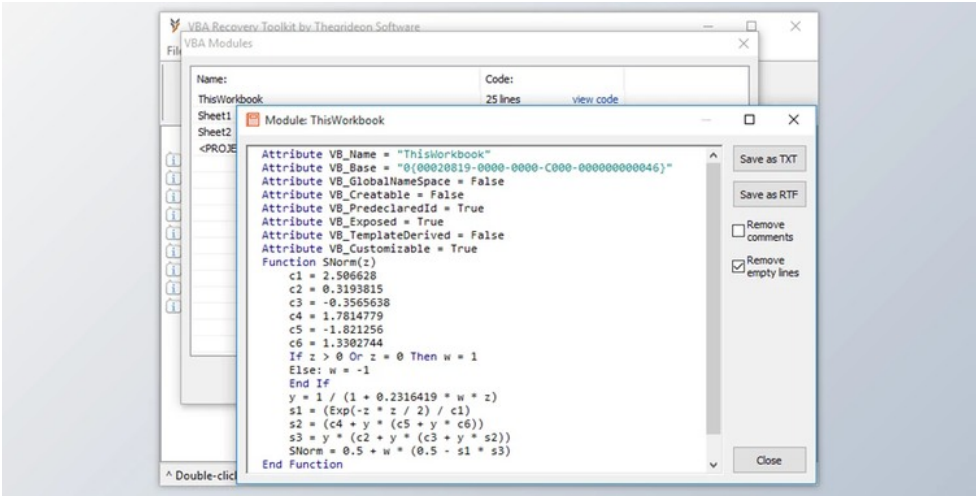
VBA Recovery Toolkit by Thegrideon Software

Fil

VBA Modules

Name:
ThisWorkbook
Sheet1
Sheet2
<PROJE

Code:
25 lines
view code

Module: ThisWorkbook

Attribute VB_Name = "ThisWorkbook"
Attribute VB_Base = "0{00020819-0000-0000-C000-000000000046}"
Attribute VB_GlobalNameSpace = False
Attribute VB_Creatable = False
Attribute VB_PredeclaredId = True
Attribute VB_Exposed = True
Attribute VB_TemplateDerived = False
Attribute VB_Customizable = True
Function SNorm(z)
c1 = 2.506628
c2 = 0.3193815
c3 = -0.3565638
c4 = 1.7814779
c5 = -1.821256
c6 = 1.3302744
If z > 0 Or z = 0 Then w = 1
Else: w = -1
End If
y = 1 / (1 + 0.2316419 * w * z)
s1 = (Exp(-z * z / 2) / c1)
s2 = (c4 + y * (c5 + y * c6))
s3 = y * (c2 + y * (c3 + y * s2))
SNorm = 0.5 + w * (0.5 - s1 * s3)
End Function

Save as TXT

Save as RTF

Remove comments

Remove empty lines

Close

^ Double-clicl